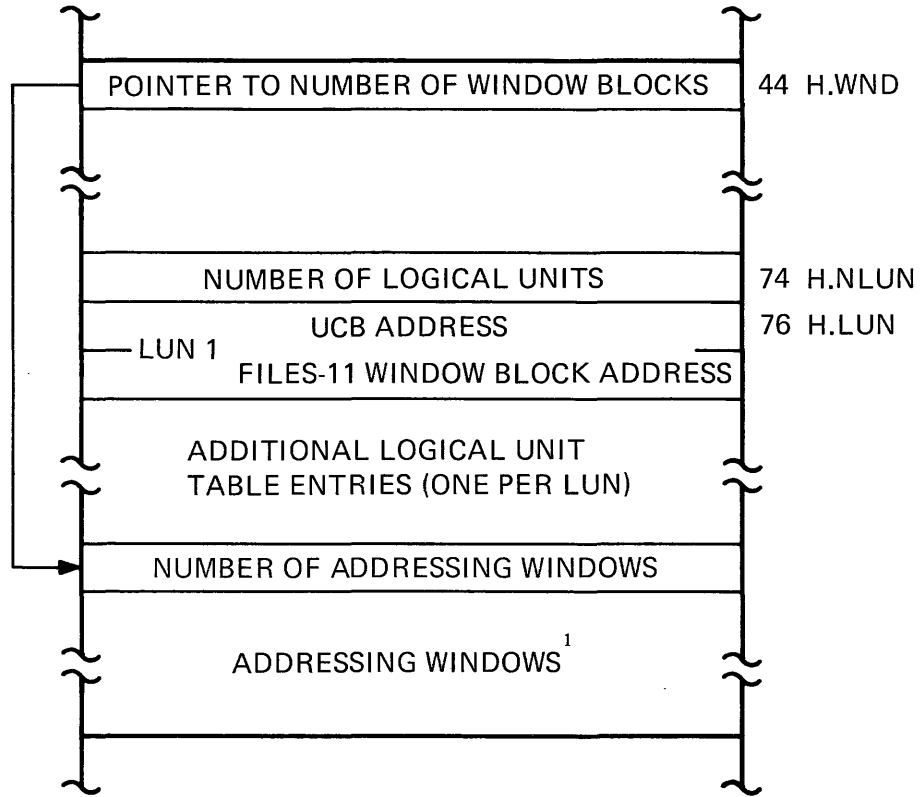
POINTER TO NUMBER OF WINDOW BLOCKS 44 H.WND

NUMBER OF LOGICAL UNITS 74 H.NLUN

UCB ADDRESS 76 H.LUN

LUN 1

FILES-11 WINDOW BLOCK ADDRESS

ADDITIONAL LOGICAL UNIT TABLE ENTRIES (ONE PER LUN)

NUMBER OF ADDRESSING WINDOWS

ADDRESSING WINDOWS$^1$